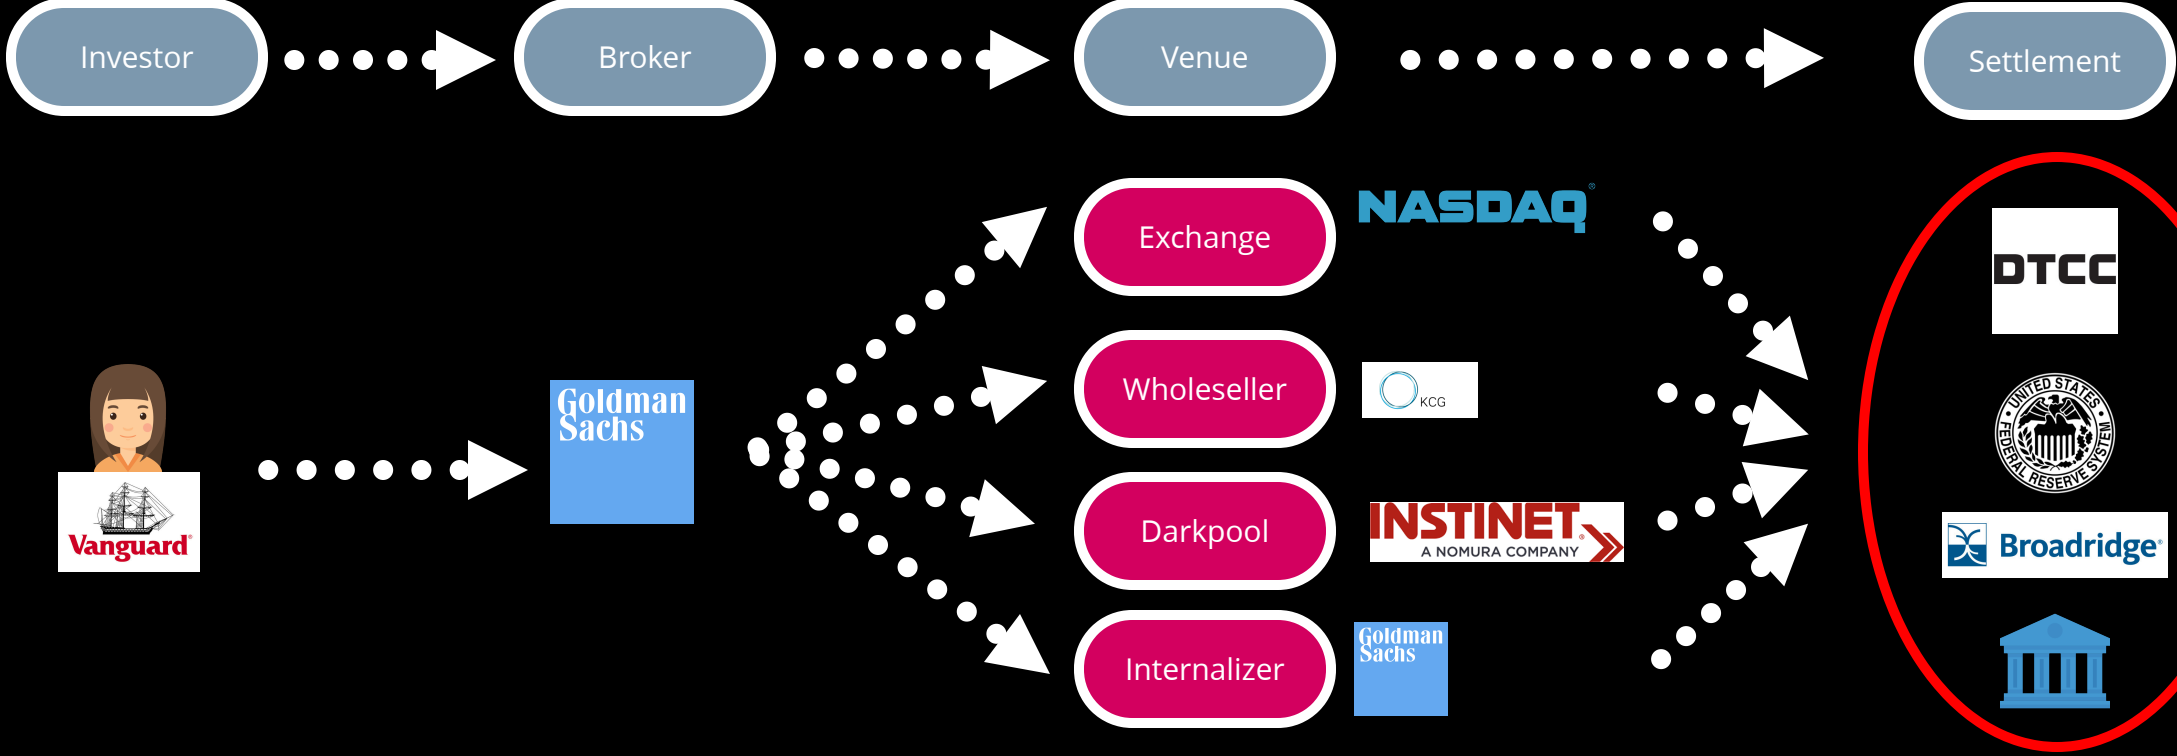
Investor

Broker

Venue

Settlement

Exchange

NASDAQ

Wholeseller

KCG

Darkpool

INSTINET
A NOMURA COMPANY

Internalizer

Goldman Sachs

Vanguard

Goldman Sachs

DTCC

UNITED STATES FEDERAL RESERVE SYSTEM

Broadridge